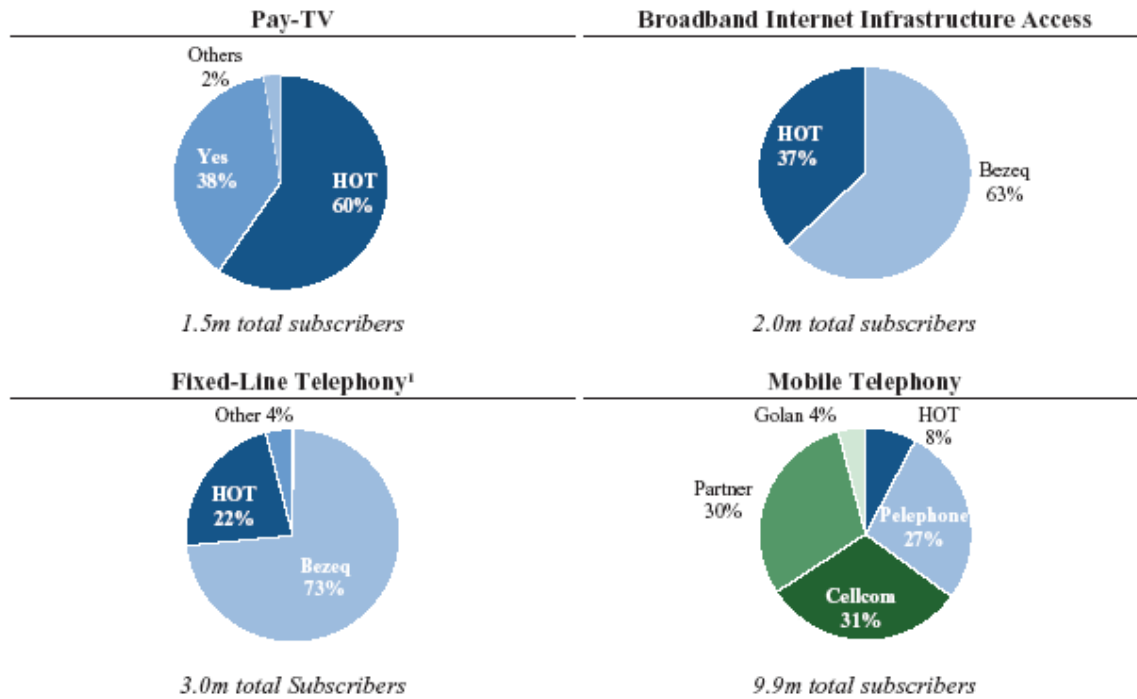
Pay-TV

Others 2%

Yes 38%

HOT 60%

1.5m total subscribers

Broadband Internet Infrastructure Access

HOT 37%

Bezeq 63%

2.0m total subscribers

Fixed-Line Telephony¹

Other 4%

HOT 22%

Bezeq 73%

3.0m total Subscribers

Mobile Telephony

Golan 4%

HOT 8%

Partner 30%

Pelephone 27%

Cellcom 31%

9.9m total subscribers